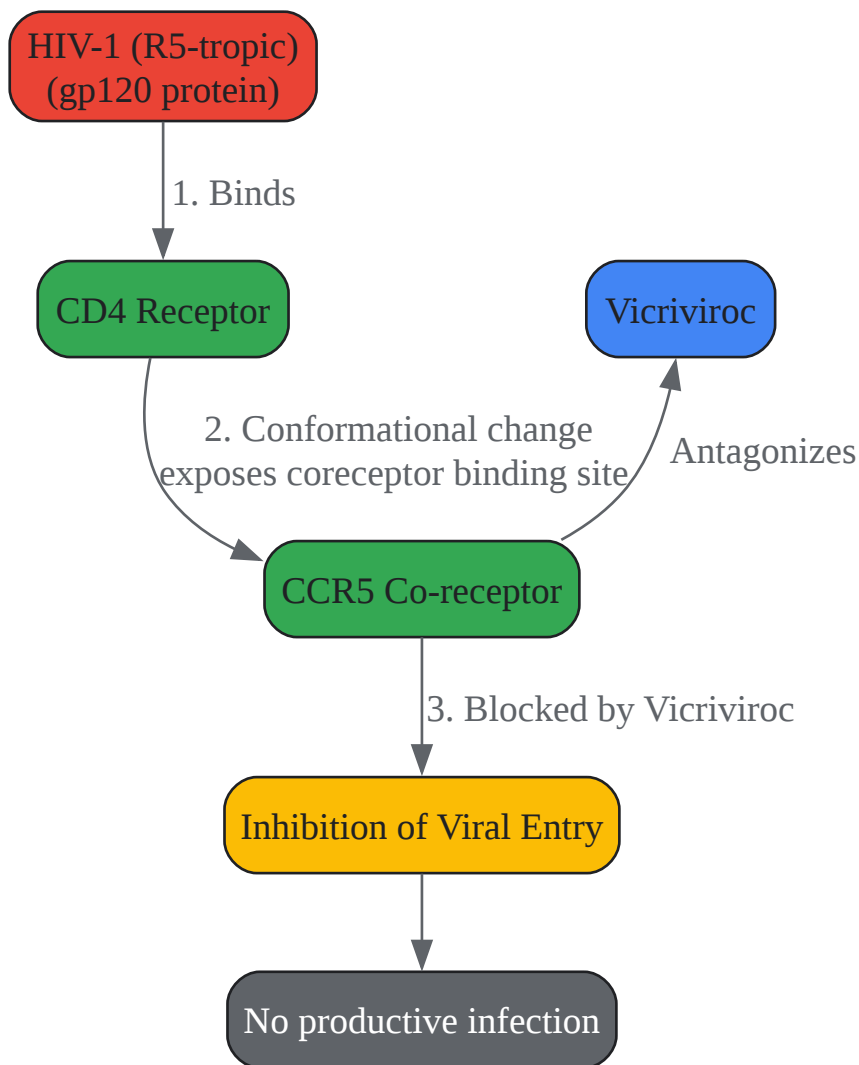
HIV-1 (R5-tropic)
(gp120 protein)

1. Binds

CD4 Receptor

Vicriviroc

2. Conformational change
exposes coreceptor binding site

Antagonizes

CCR5 Co-receptor

3. Blocked by Vicriviroc

Inhibition of Viral Entry

No productive infection